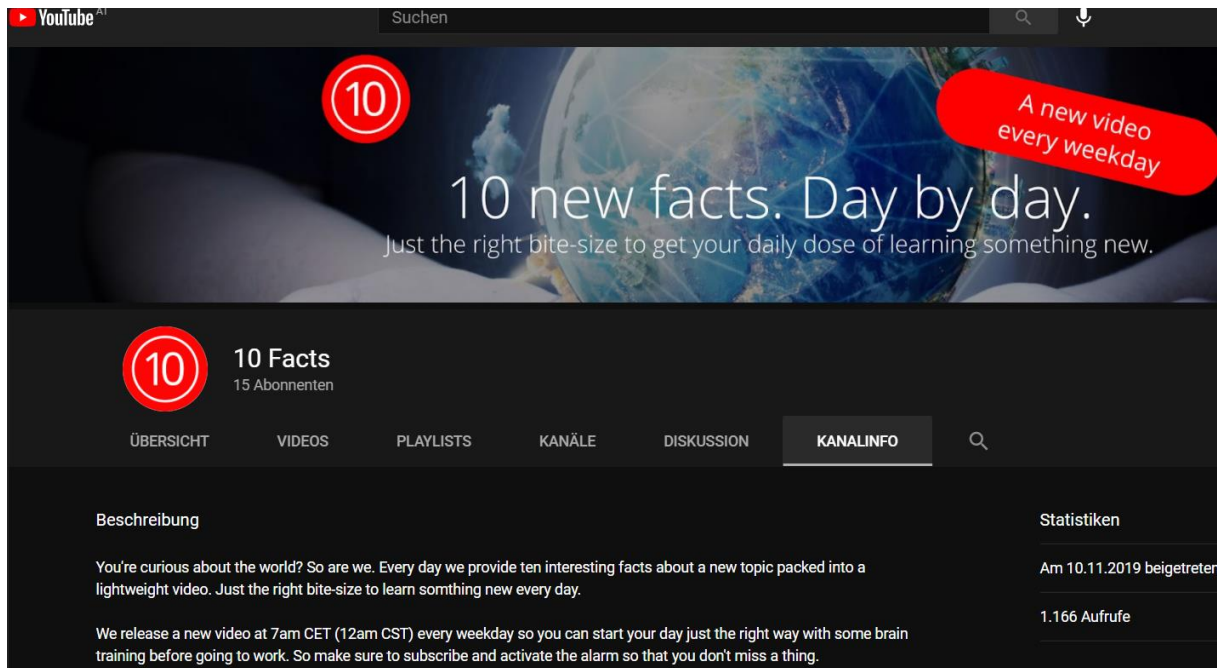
YouTube AT

Suchen

10

A new video every weekday

10 new facts. Day by day.

Just the right bite-size to get your daily dose of learning something new.

10

10 Facts

15 Abonnenten

ÜBERSICHT VIDEOS PLAYLISTS KANÄLE DISKUSSION KANALINFO

Beschreibung

You're curious about the world? So are we. Every day we provide ten interesting facts about a new topic packed into a lightweight video. Just the right bite-size to learn somthing new every day.

We release a new video at 7am CET (12am CST) every weekday so you can start your day just the right way with some brain training before going to work. So make sure to subscribe and activate the alarm so that you don't miss a thing.

Statistiken

Am 10.11.2019 beigetreten

1.166 Aufrufe